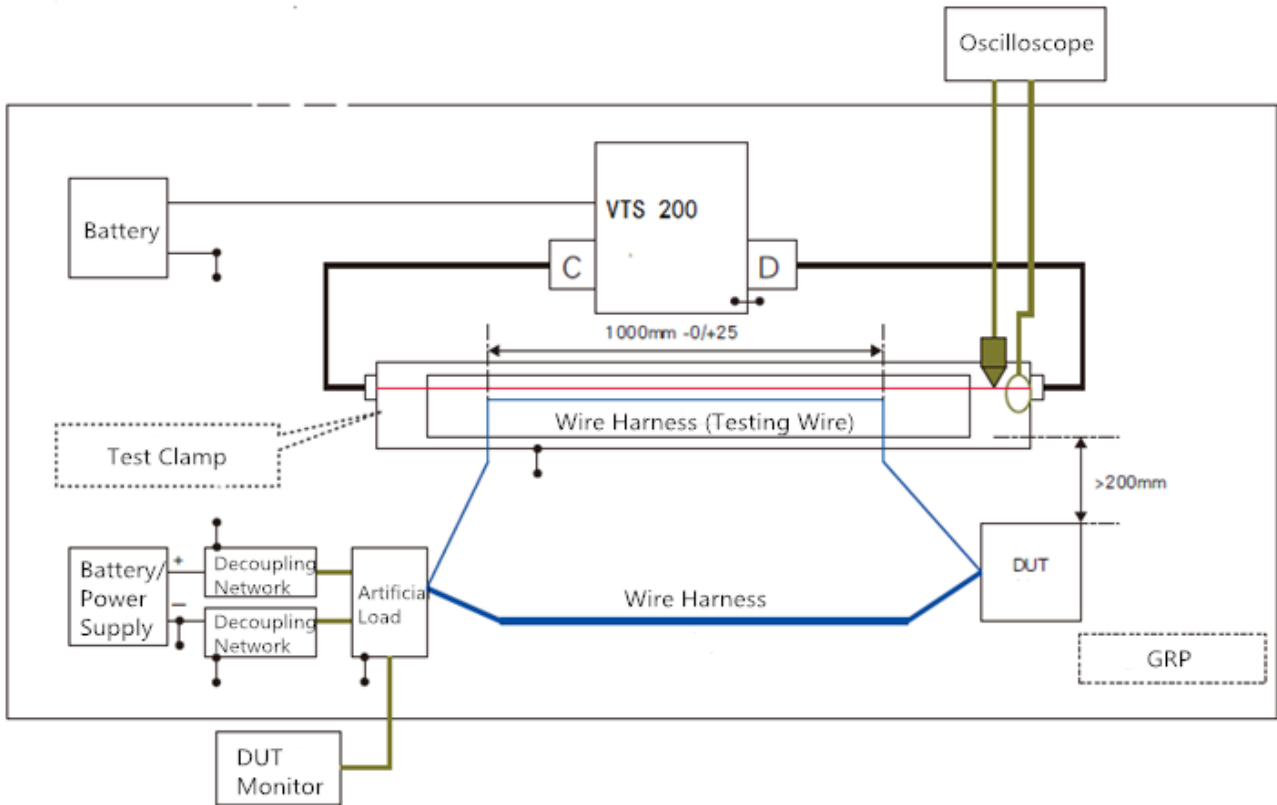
Oscilloscope

Battery

VTS 200

C

D

1000mm -0/+25

Wire Harness (Testing Wire)

Test Clamp

>200mm

Battery/ Power Supply

+

–

Decoupling Network

Decoupling Network

Artificia Load

Wire Harness

DUT

GRP

DUT Monitor